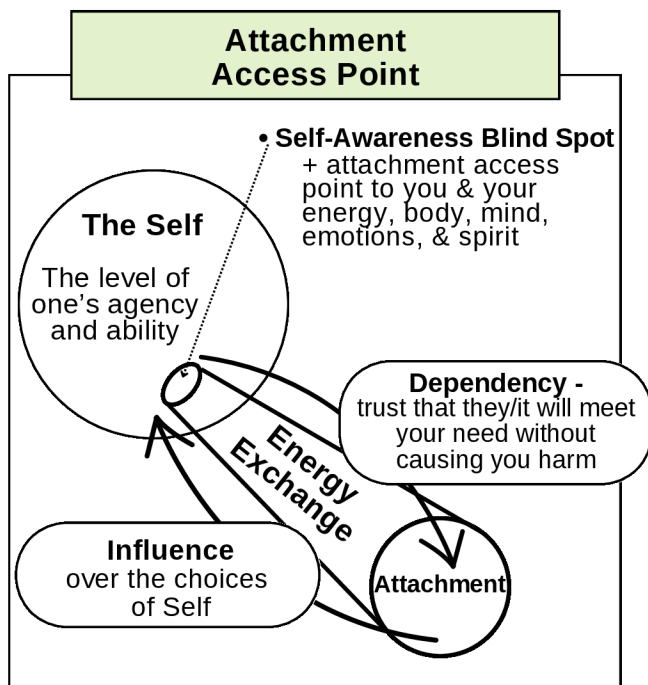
Attachment Access Point

• Self-Awareness Blind Spot
+ attachment access point to you & your energy, body, mind, emotions, & spirit

The Self
The level of one's agency and ability

Dependency -
trust that they/it will meet your need without causing you harm

Energy Exchange

Influence
over the choices of Self

Attachment